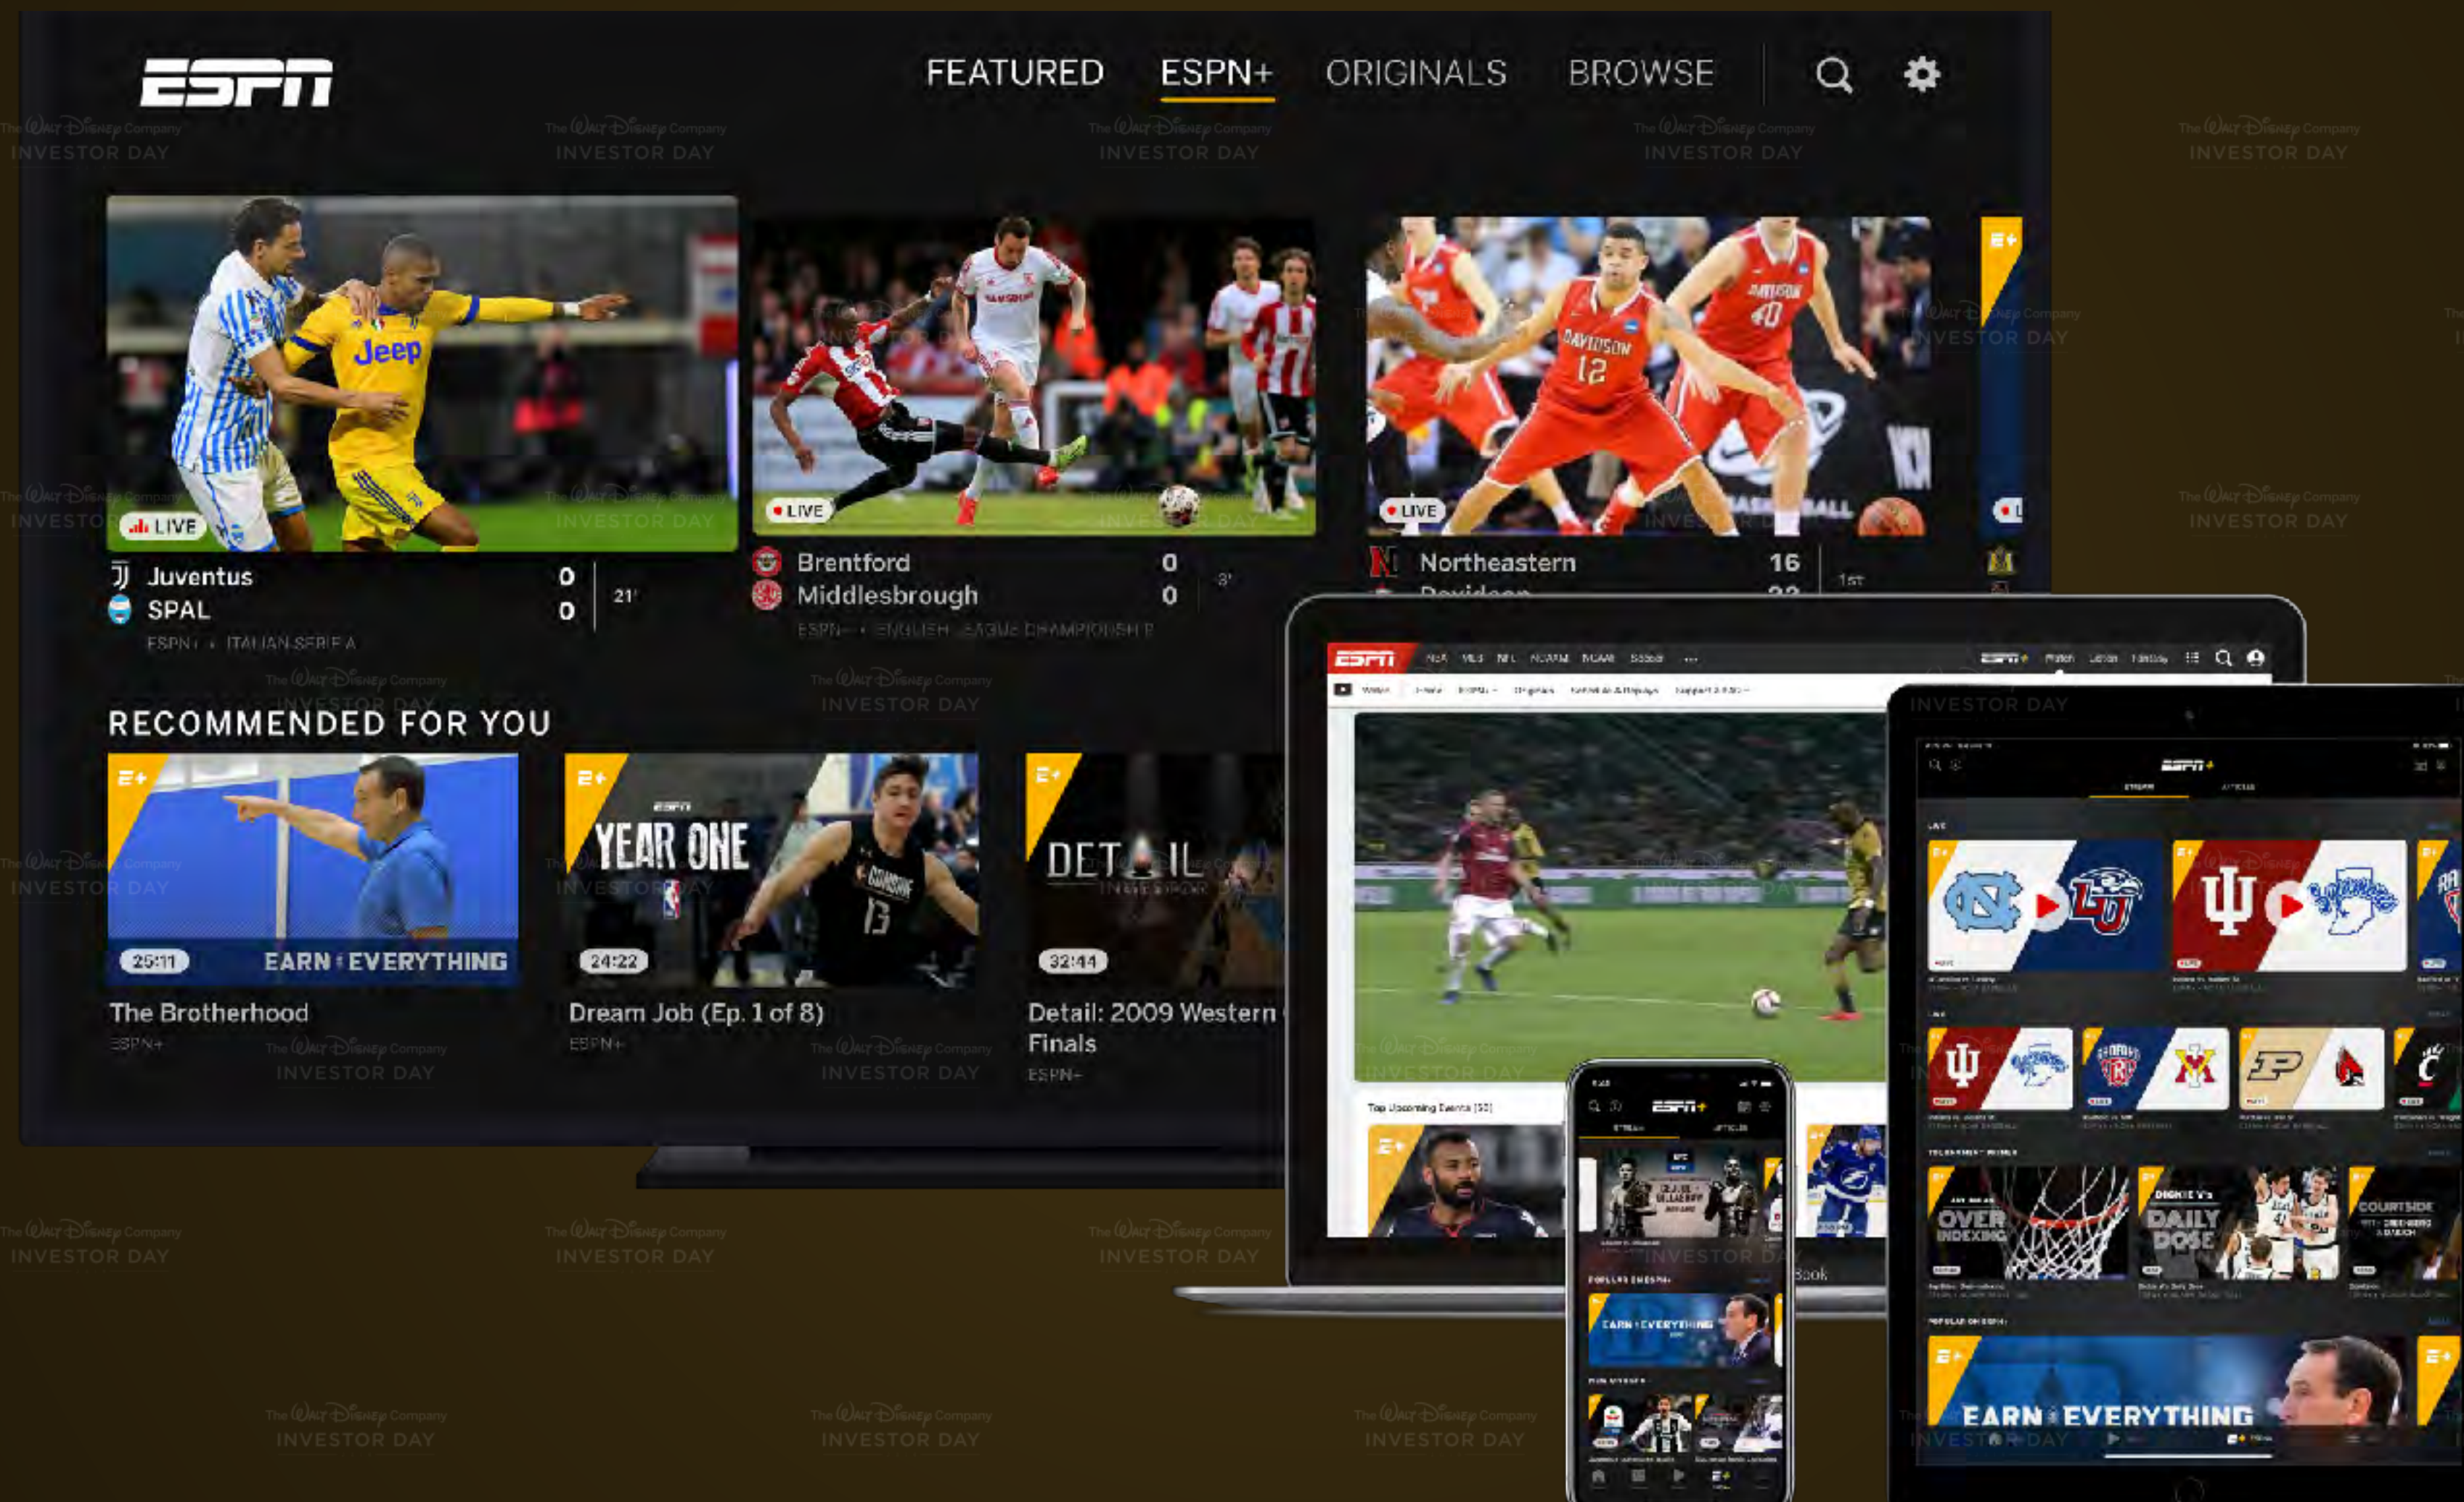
ESPN

FEATURED ESPN+ ORIGINALS BROWSE

The Walt Disney Company INVESTOR DAY

LIVE

Juventus 0
SPAL 0
21'
ESPN+ · ITALIAN SERIE A

LIVE

Brentford 0
Middlesbrough 0
3'
ESPN+ · ENGLISH LEAGUE CHAMPIONSHIP

LIVE

Northeastern 16
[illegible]
1st

RECOMMENDED FOR YOU

E+
25:11
EARN EVERYTHING
The Brotherhood
ESPN+

E+
YEAR ONE
24:22
Dream Job (Ep. 1 of 8)
ESPN+

E+
DETAIL
32:44
Detail: 2009 Western Finals
ESPN+

ESPN

ESPN+

E+
OVER INDEXING
DAILY DOSE
COURTSIDE

EARN EVERYTHING